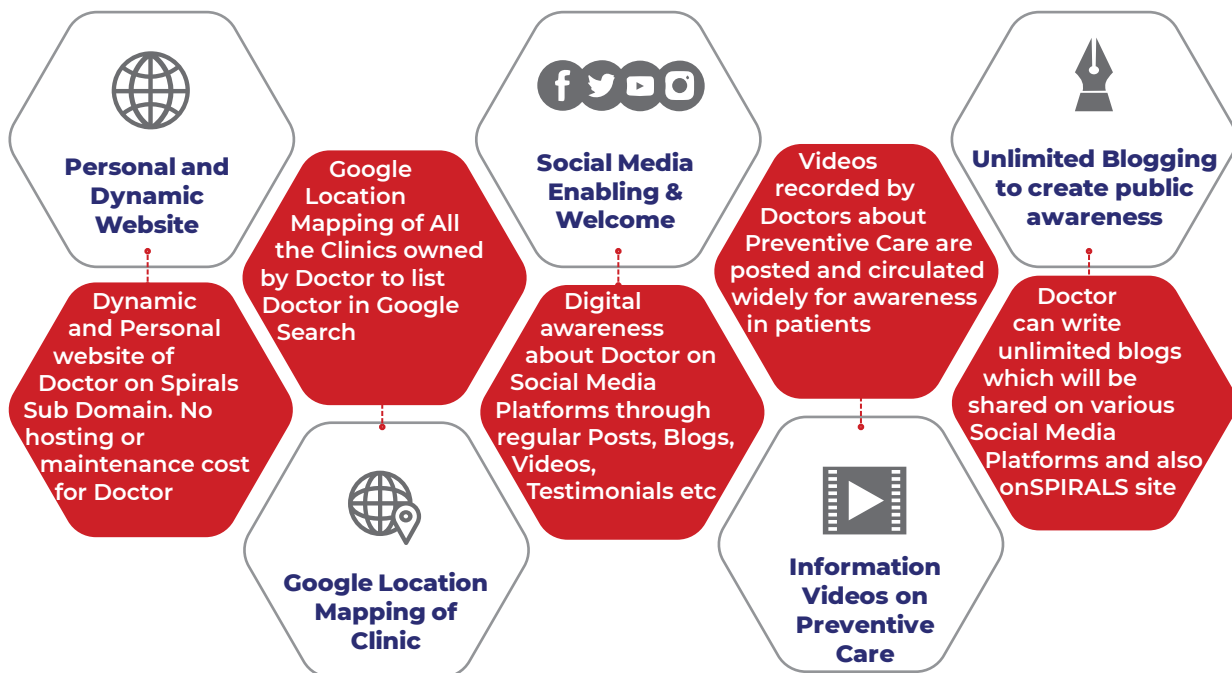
Personal and Dynamic Website

Dynamic and Personal website of Doctor on Spirals Sub Domain. No hosting or maintenance cost for Doctor

Google Location Mapping of All the Clinics owned by Doctor to list Doctor in Google Search

Google Location Mapping of Clinic

Social Media Enabling & Welcome

Digital awareness about Doctor on Social Media Platforms through regular Posts, Blogs, Videos, Testimonials etc

Videos recorded by Doctors about Preventive Care are posted and circulated widely for awareness in patients

Information Videos on Preventive Care

Unlimited Blogging to create public awareness

Doctor can write unlimited blogs which will be shared on various Social Media Platforms and also onSPIRALS site